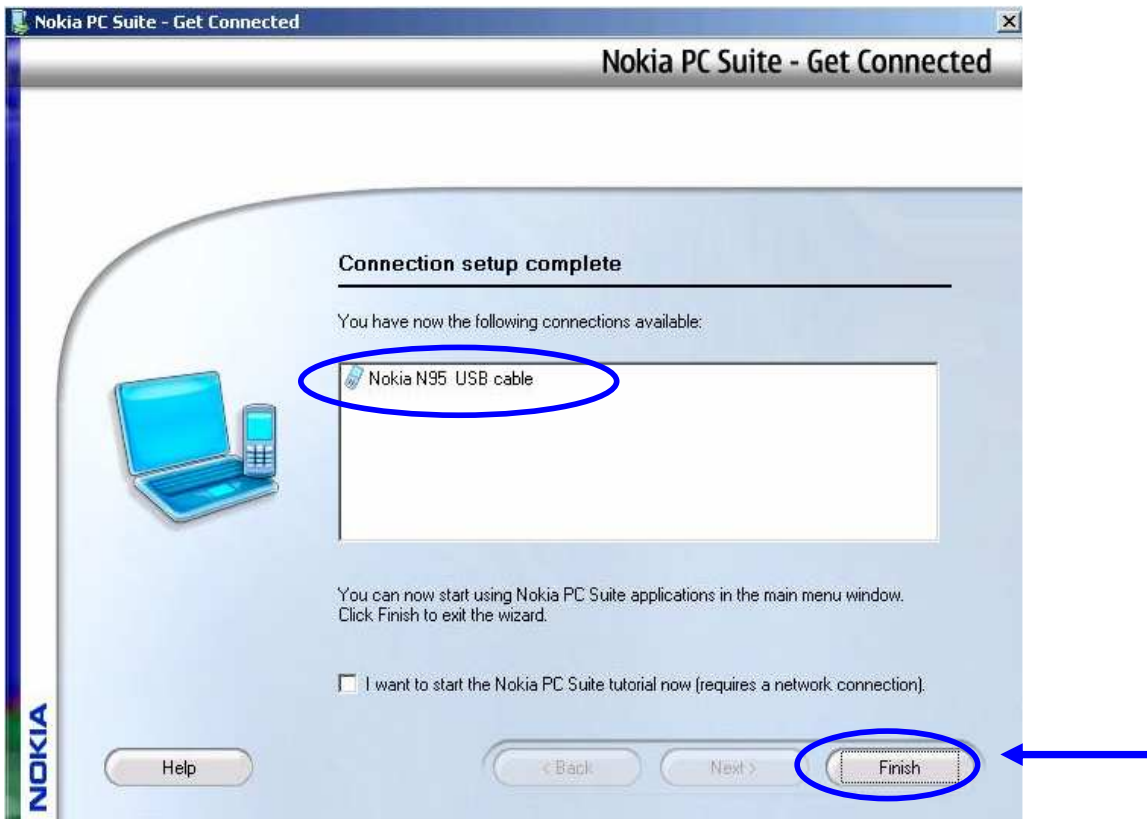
Nokia PC Suite - Get Connected

Nokia PC Suite - Get Connected

Connection setup complete

You have now the following connections available:

Nokia N95 USB cable

You can now start using Nokia PC Suite applications in the main menu window. Click Finish to exit the wizard.

I want to start the Nokia PC Suite tutorial now (requires a network connection).

NOKIA

Help

< Back

Next >

Finish